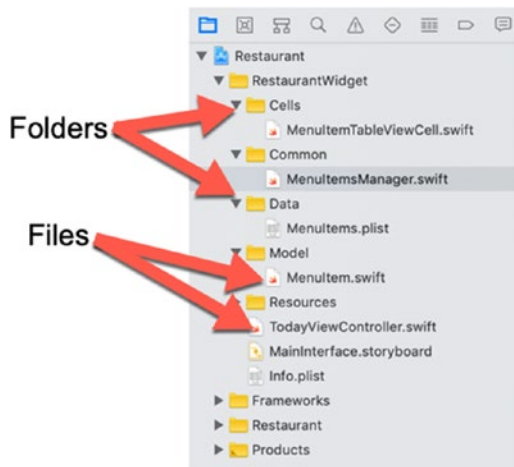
Folders

Files

Restaurant
RestaurantWidget
Cells
MenuItemTableViewCell.swift
Common
MenuItemsManager.swift
Data
MenuItems.plist
Model
MenuItem.swift
Resources
TodayViewController.swift
MainInterface.storyboard
Info.plist
Frameworks
Restaurant
Products